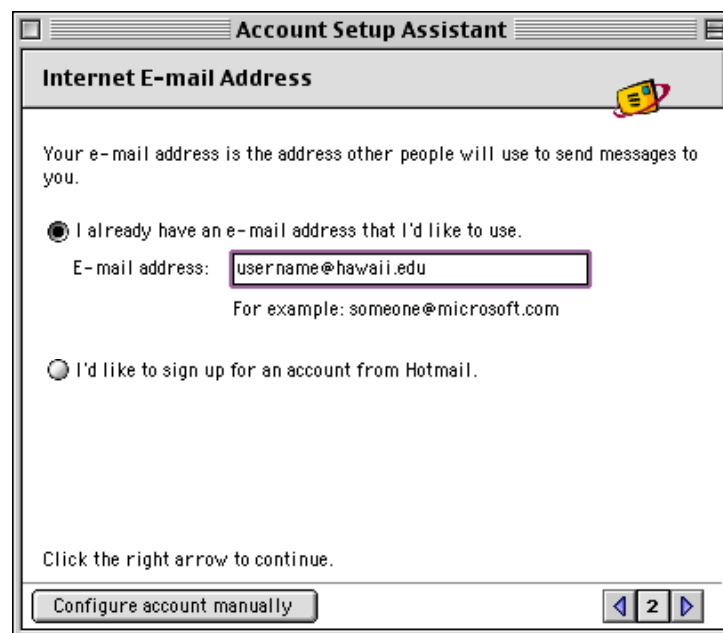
Account Setup Assistant

Internet E-mail Address

Your e-mail address is the address other people will use to send messages to you.

I already have an e-mail address that I'd like to use.

E-mail address: username@hawaii.edu

For example: someone@microsoft.com

I'd like to sign up for an account from Hotmail.

Click the right arrow to continue.

Configure account manually

2